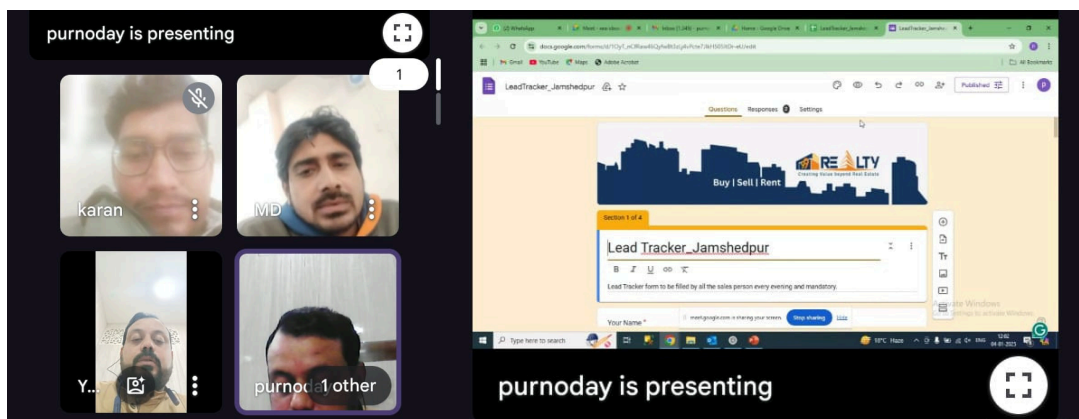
purnoday is presenting

1

karan

MD

Y...

purnoda

1 other

WhatsApp
Meet - ase-xbuo
Inbox (1,349) - purno
Home - Google Drive
LeadTracker_Jamshe
LeadTracker_Jamshe

docs.google.com/forms/d/1OyT_eQRkxe4tG2yRwBt5xLy4vfsne7JkH5t0VKOr-eUedit

Gmail
YouTube
Maps
Adobe Acrobat
All Bookmarks

LeadTracker_Jamshedpur

Published

Questions
Responses
Settings

REALTY
Creating Value Beyond Real Estate
Buy | Sell | Rent

Section 1 of 4

Lead Tracker_Jamshedpur

B I U

Lead Tracker form to be filled by all the sales person every evening and mandatory.

Your Name *

meet.google.com is sharing your screen.
Stop sharing
Hide

Activate Windows
Go to Settings to activate Windows.

Type here to search

18°C Haze
ENG
12:02
04-01-2025

purnoday is presenting